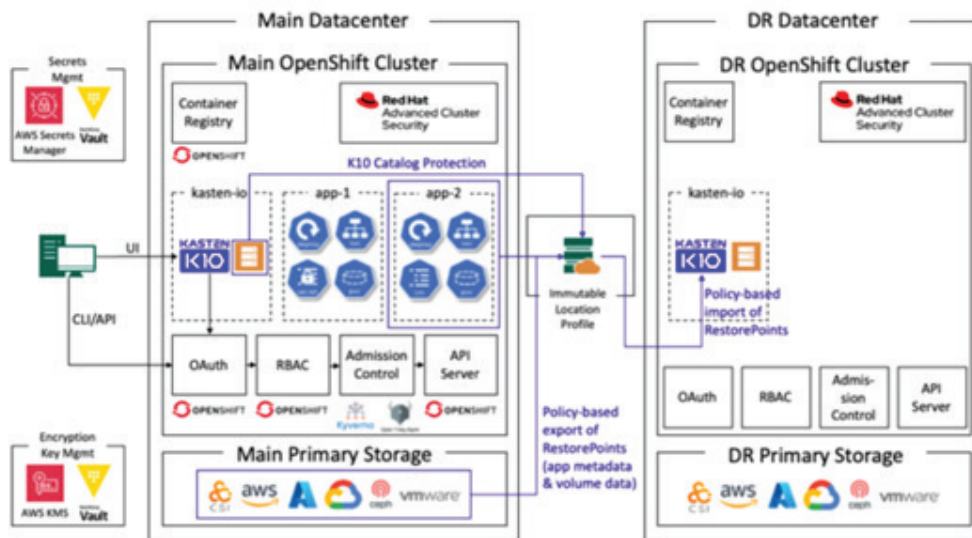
Main Datacenter

Main OpenShift Cluster

Secrets Mgmt

AWS Secrets Manager

Vault

Container Registry

Red Hat Advanced Cluster Security

OPENSHIFT

K10 Catalog Protection

kasten-io

app-1

app-2

UI

KASTEN K10

CLI/API

OAuth

RBAC

Admission Control

API Server

OPENSHIFT

OPENSHIFT

Kyverno

OPENSHIFT

Immutable Location Profile

Policy-based export of RestorePoints (app metadata & volume data)

Encryption Key Mgmt

AWS KMS

Vault

Main Primary Storage

CSI

aws

ceph

vmware

DR Datacenter

DR OpenShift Cluster

Container Registry

Red Hat Advanced Cluster Security

kasten-io

KASTEN K10

Policy-based import of RestorePoints

OAuth

RBAC

Admission Control

API Server

DR Primary Storage

CSI

aws

ceph

vmware